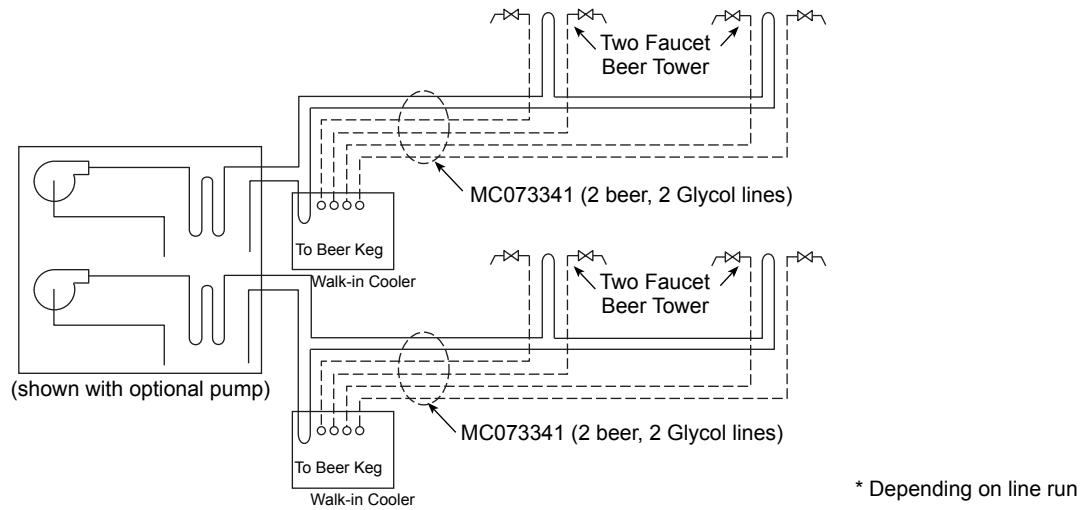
Two Faucet Beer Tower

MC073341 (2 beer, 2 Glycol lines)

To Beer Keg

Walk-in Cooler

Two Faucet Beer Tower

(shown with optional pump)

MC073341 (2 beer, 2 Glycol lines)

To Beer Keg

Walk-in Cooler

* Depending on line run